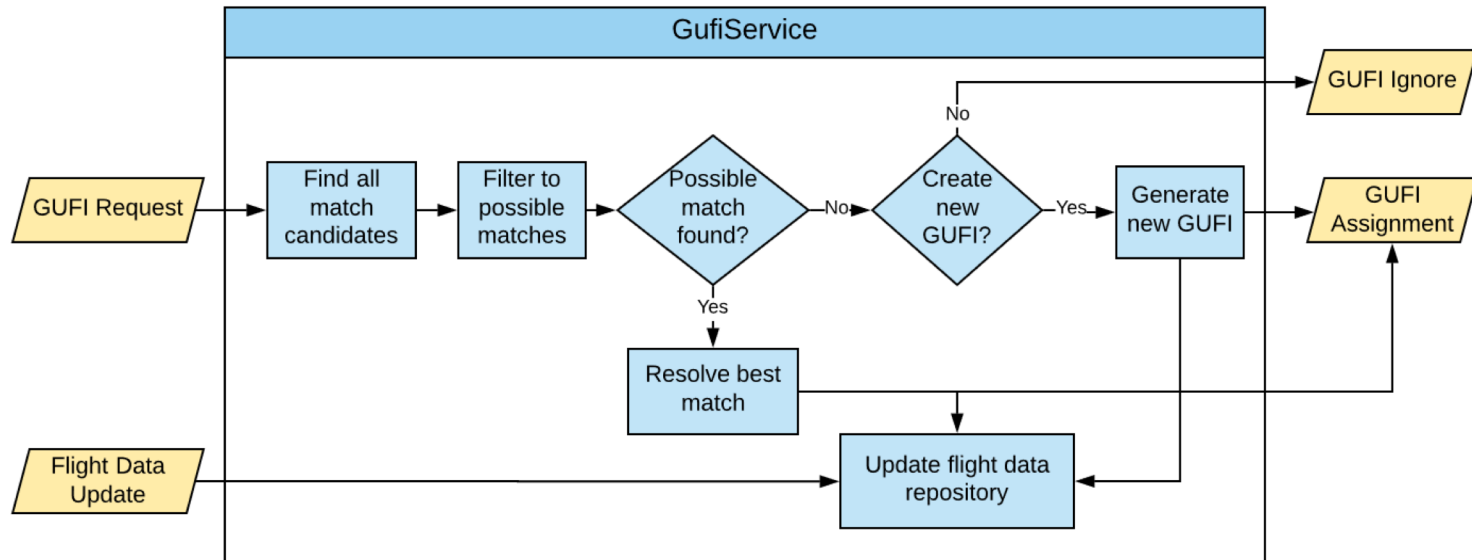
GufiService

GUFI Request

Find all match candidates

Filter to possible matches

Possible match found?

No

Create new GUFI?

No

GUFI Ignore

Yes

Generate new GUFI

GUFI Assignment

Yes

Resolve best match

Flight Data Update

Update flight data repository